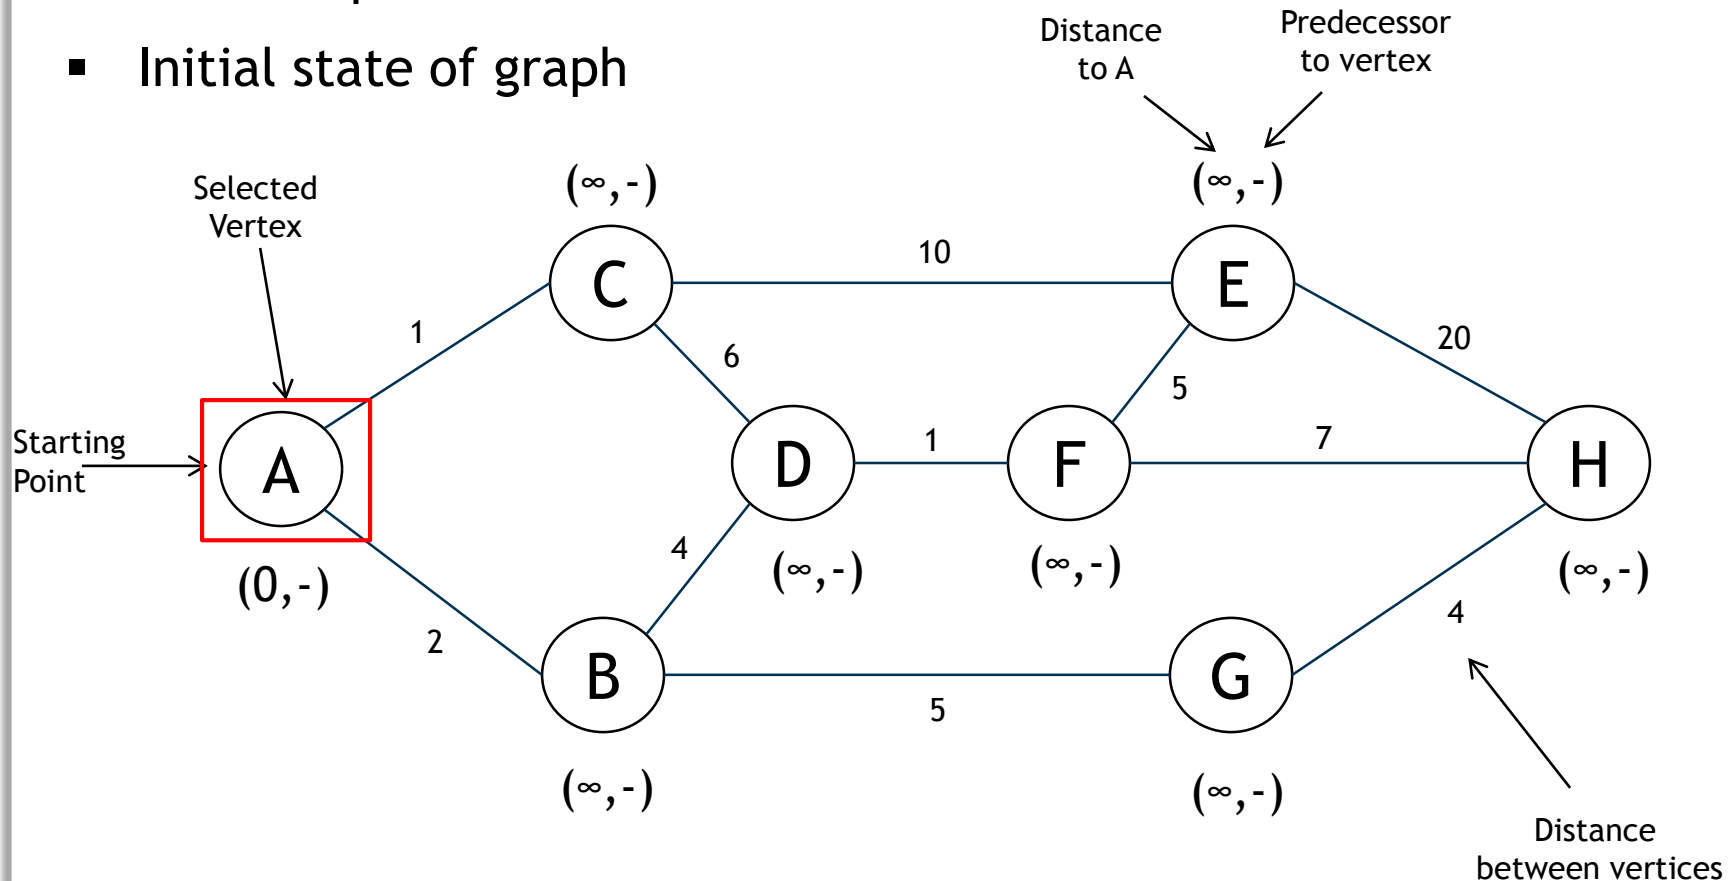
▪ Initial state of graph

Distance to A

Predecessor to vertex

Selected Vertex

$(\infty,-)$

$(\infty,-)$

10

C

E

1

6

20

5

Starting Point

A

D

1

F

7

H

4

$(\infty,-)$

$(\infty,-)$

$(\infty,-)$

(0,-)

4

2

B

G

5

$(\infty,-)$

$(\infty,-)$

Distance between vertices